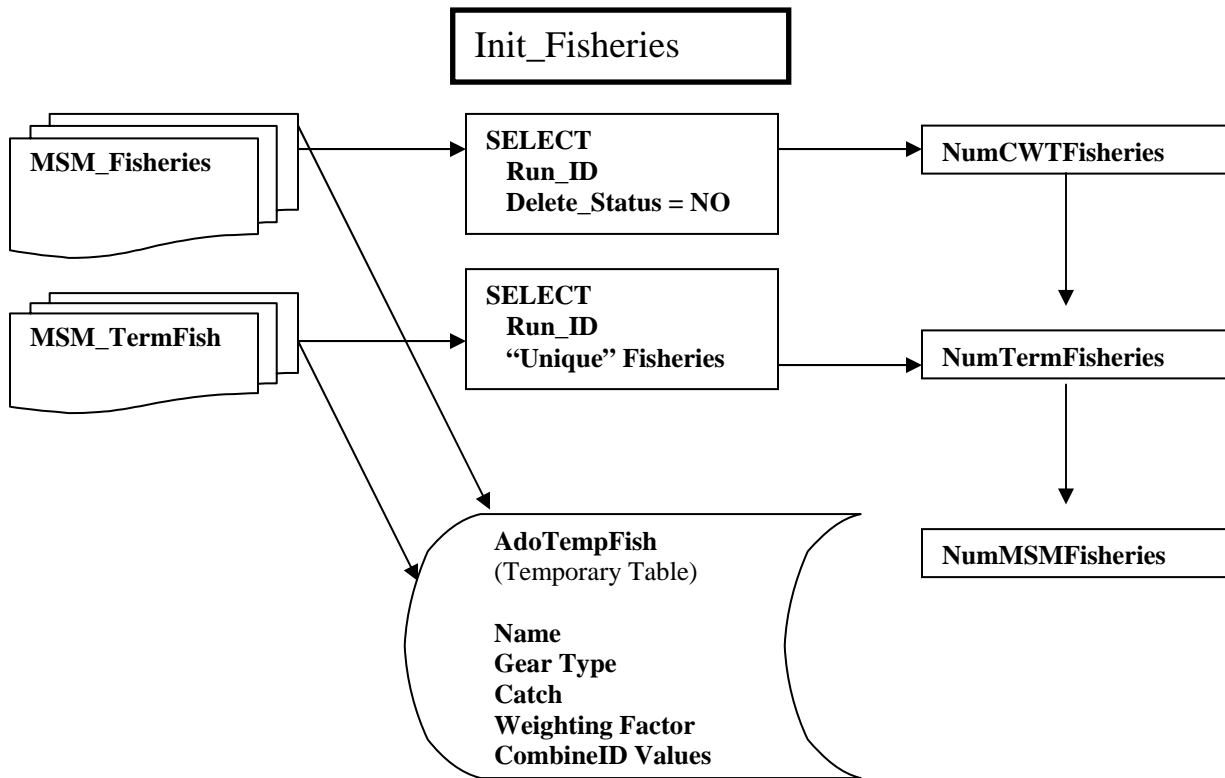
Init_Fisheries

MSM_Fisheries

SELECT
Run_ID
Delete_Status = NO

NumCWTFisheries

MSM_TermFish

SELECT
Run_ID
“Unique” Fisheries

NumTermFisheries

AdoTempFish
(Temporary Table)

Name
Gear Type
Catch
Weighting Factor
CombineID Values

NumMSMFisheries